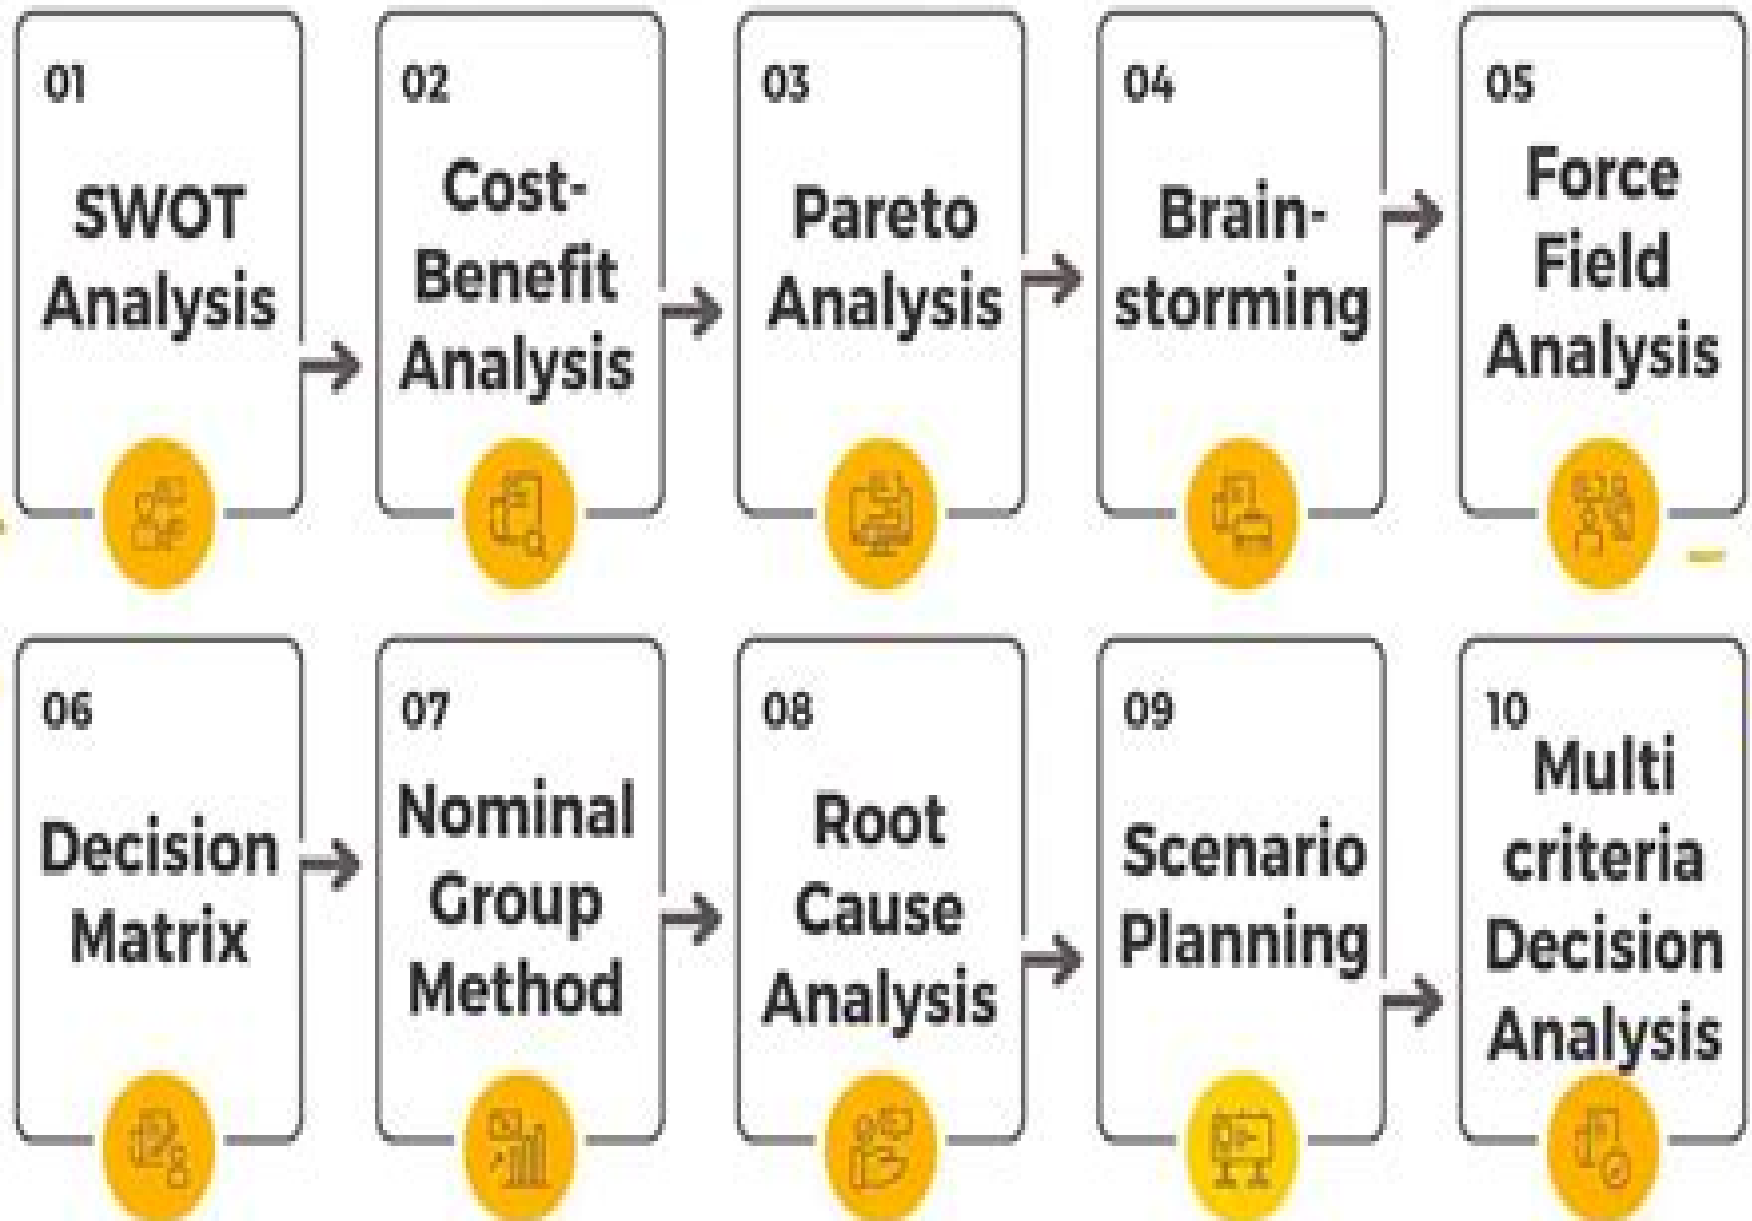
01
SWOT Analysis

02
Cost-Benefit Analysis

03
Pareto Analysis

04
Brainstorming

05
Force Field Analysis

06
Decision Matrix

07
Nominal Group Method

08
Root Cause Analysis

09
Scenario Planning

10
Multi criteria Decision Analysis